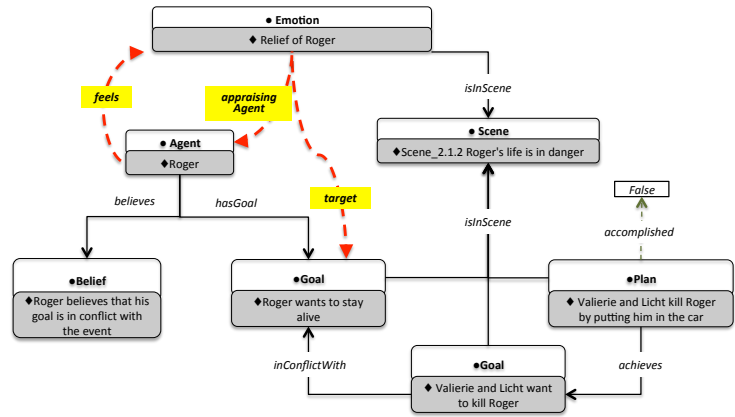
• Emotion
♦ Relief of Roger

feels

appraising Agent

isInScene

• Agent
♦Roger

• Scene
♦Scene_2.1.2 Roger's life is in danger

target

False

believes

hasGoal

isInScene

accomplished

•Belief
♦Roger believes that his goal is in conflict with the event

•Goal
♦Roger wants to stay alive

•Plan
♦ Valierie and Licht kill Roger by putting him in the car

inConflictWith

achieves

•Goal
♦ Valierie and Licht want to kill Roger